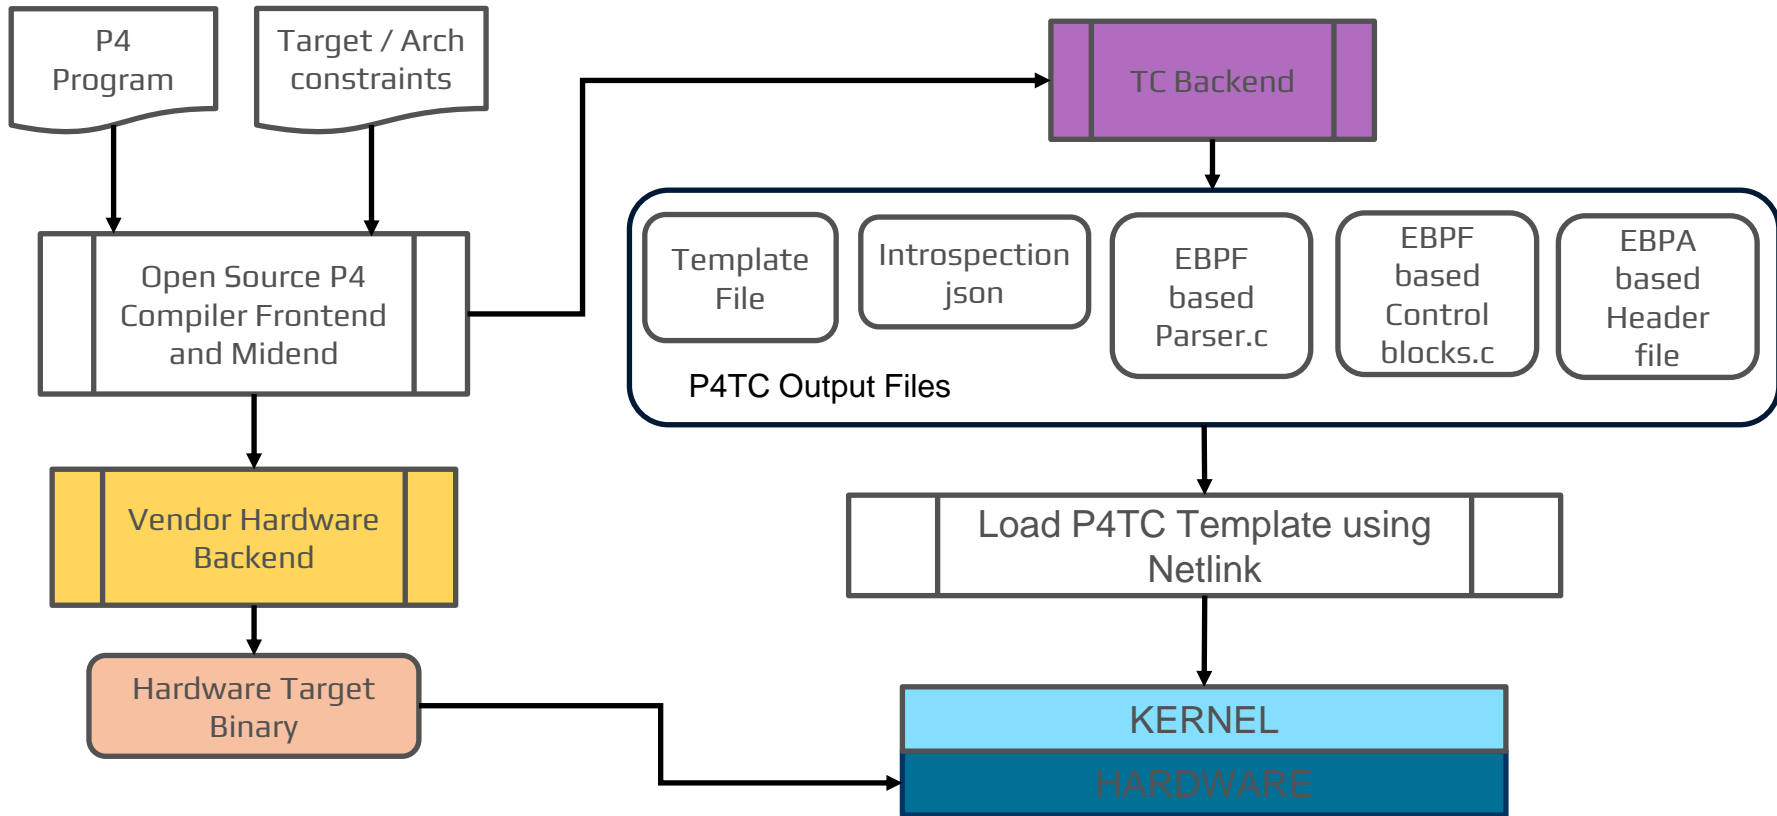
P4 Program

Target / Arch constraints

TC Backend

Open Source P4 Compiler Frontend and Midend

Template File

Introspection json

EBPF based Parser.c

EBPF based Control blocks.c

EBPA based Header file

P4TC Output Files

Vendor Hardware Backend

Load P4TC Template using Netlink

Hardware Target Binary

KERNEL

HARDWARE